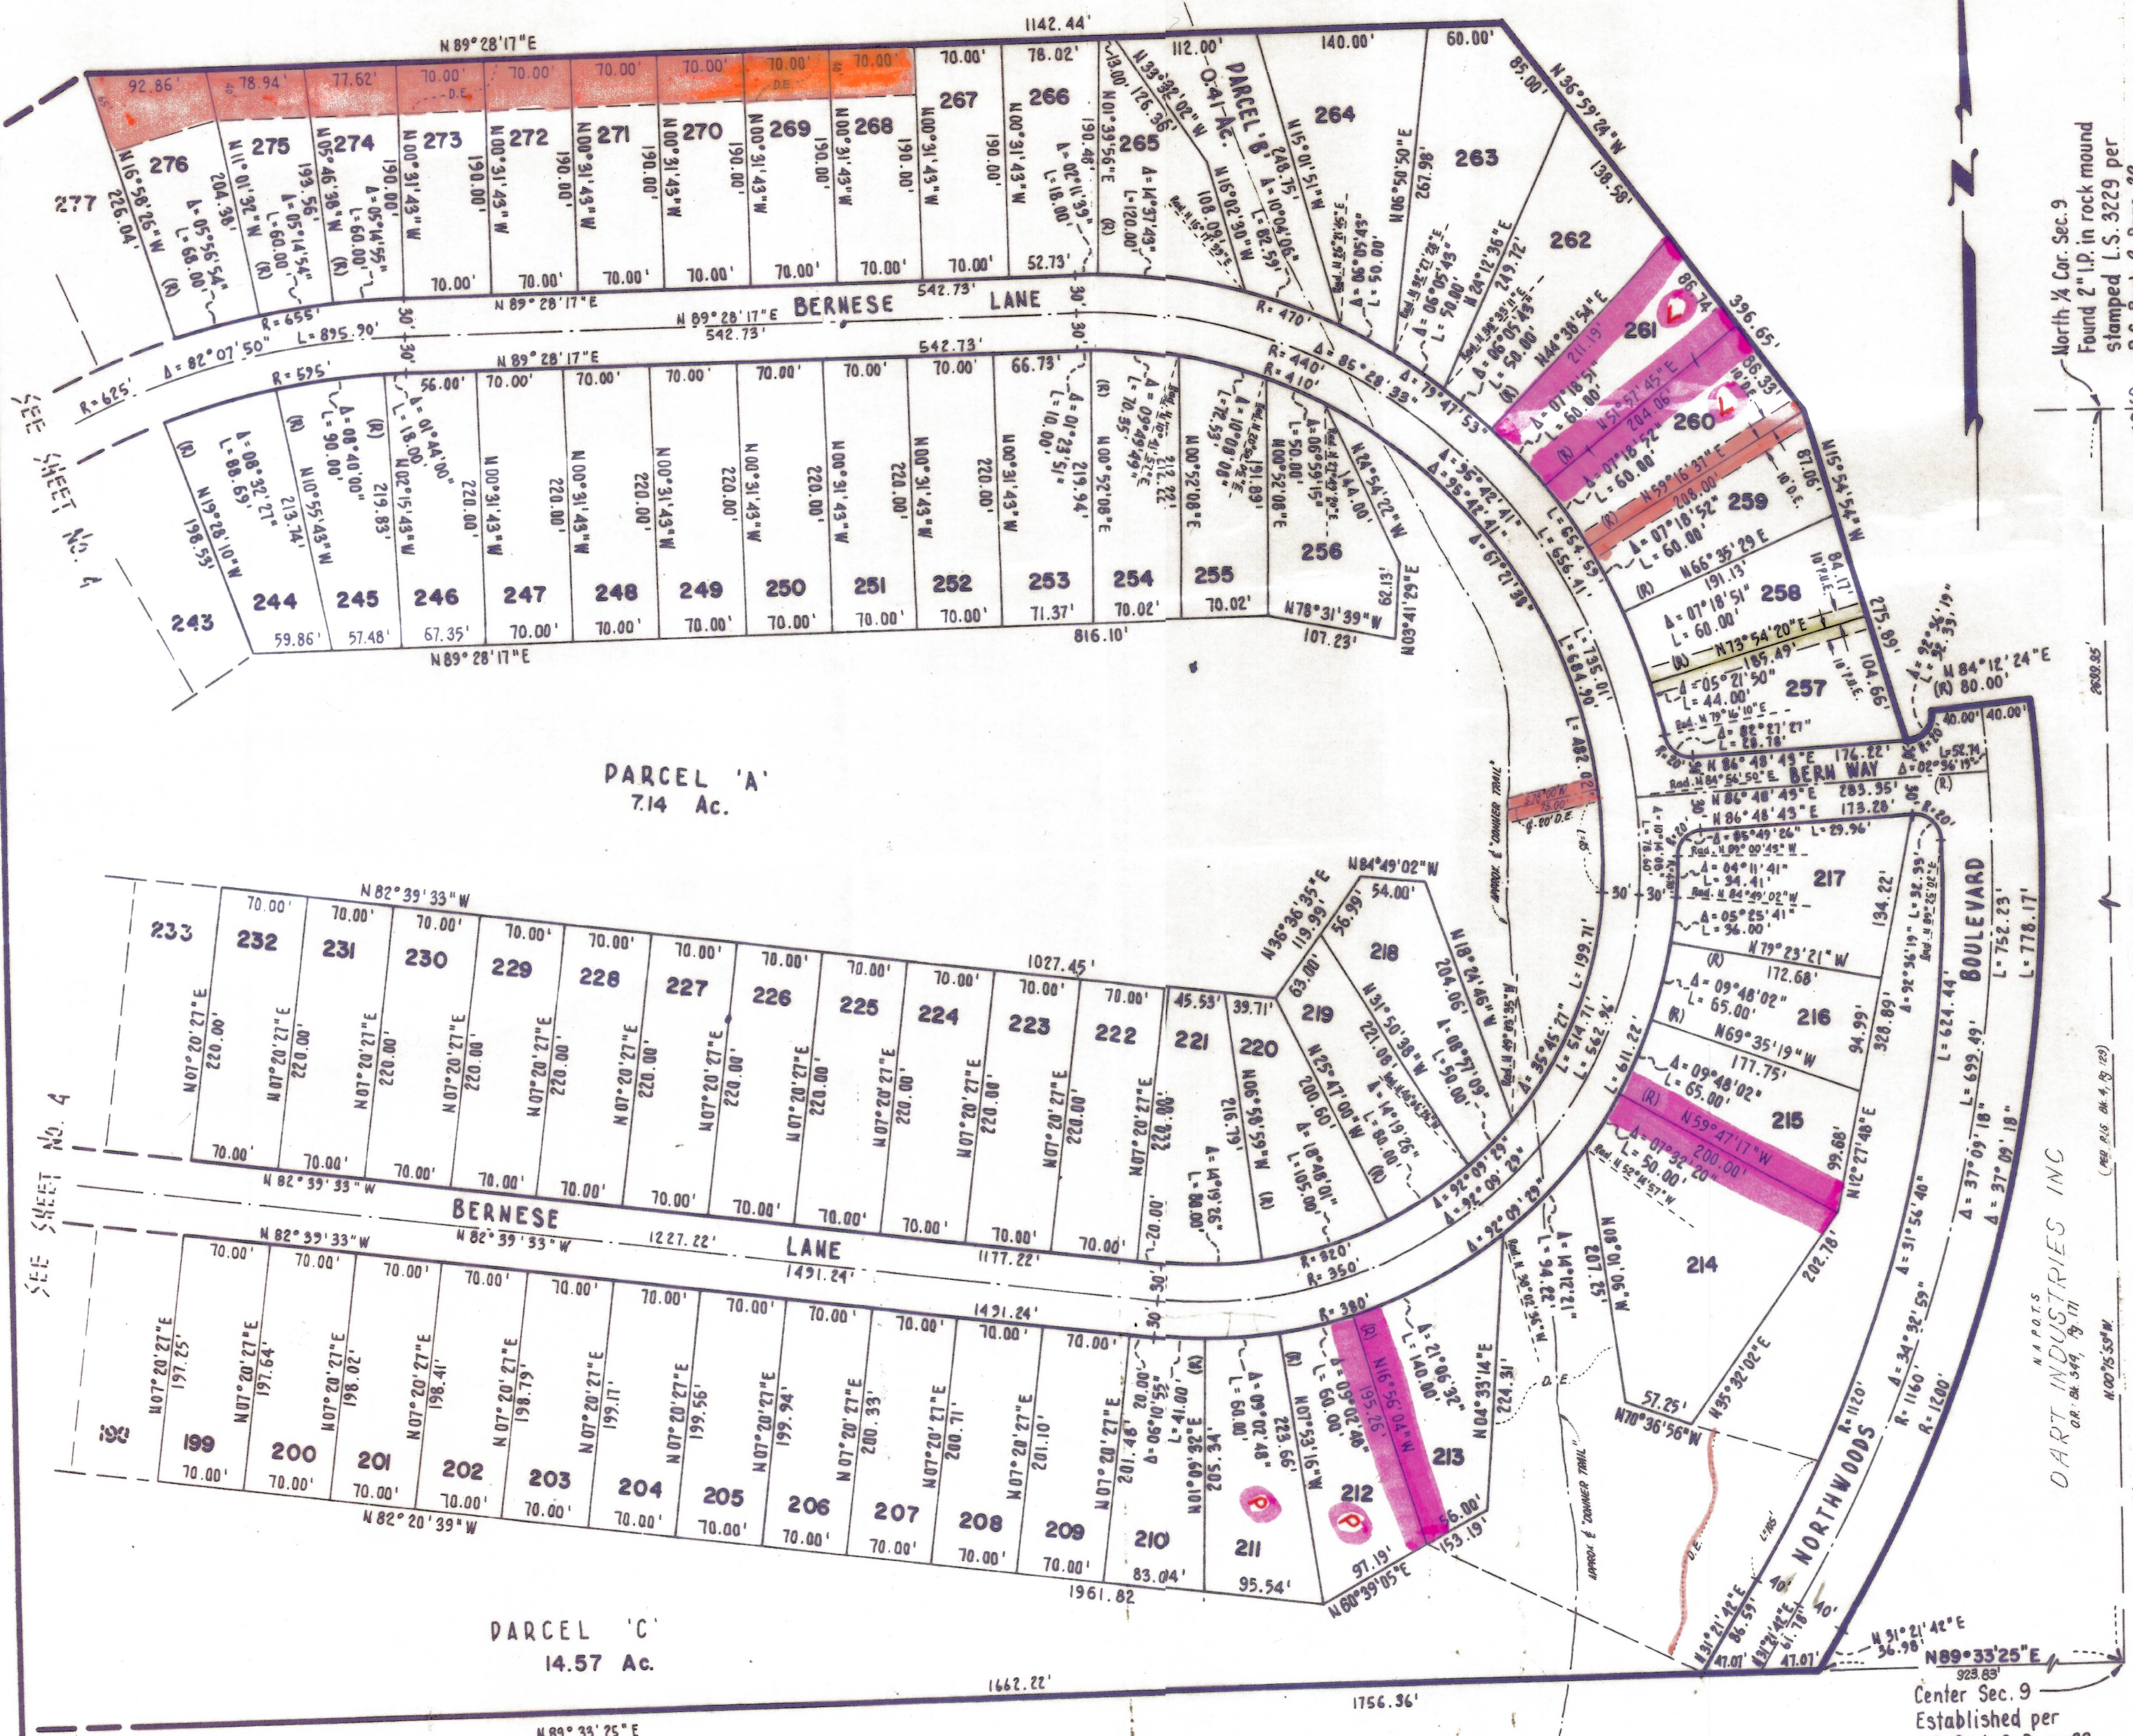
1142.44'
N 89°28'17"E
92.86' 78.94' 77.62' 70.00' 70.00' 70.00' 70.00' 70.00' 70.00' 70.00' 78.02' 13.00' 112.00' 140.00' 60.00'
277 276 275 274 273 272 271 270 269 268 267 266 265 264 263 262
PARCEL 'B' 0.41 Ac.
226.04'
190.00'
70.00' 70.00' 70.00' 70.00' 70.00' 70.00' 70.00' 52.73'
N 89°28'17"E
542.73'
N 89°28'17"E BERNESE LANE
542.73'
R=655' L=895.90'
R=625' Δ=82°07'50"
R=595'
R=470' R=440' R=410'
N 36°59'24"W
138.58'
396.65'
261 260 259 258 257 256
N44°38'54"E 211.19'
N51°57'45"E 204.06'
N59°16'37"E 208.00'
N66°35'29"E 191.13'
N73°54'20"E 189.49'
L=60.00' L=60.00' L=60.00' L=60.00' L=44.00'
N15°54'54"W
275.89'
N 84°12'24"E (R) 80.00'
40.00' 40.00'
SEE SHEET No. 4
N 89°28'17"E
56.00' 70.00' 70.00' 70.00' 70.00' 70.00' 70.00' 70.00' 66.73'
243 244 245 246 247 248 249 250 251 252 253 254 255
220.00'
59.86' 57.48' 67.35' 70.00' 70.00' 70.00' 70.00' 70.00' 70.00' 71.37' 70.02' 70.02'
816.10'
N 89°28'17"E
N78°31'39"W 107.23'
PARCEL 'A' 7.14 Ac.
N 86°48'45"E BERN WAY 176.22'
283.95'
N 86°48'45"E 173.28'
217 216 215 214
N79°23'21"W 172.68'
N69°35'19"W 177.75'
N59°47'17"W 200.00'
BOULEVARD
L=624.44' L=692.49' L=752.23' L=778.17'
Δ=37°09'18"
DART INDUSTRIES INC
NORTHWOODS
R=1120' R=1160' R=1200'
N 82°39'33"W
1027.45'
70.00'
233 232 231 230 229 228 227 226 225 224 223 222 221 220 219 218
N07°20'27"E 220.00'
45.53' 39.71' 63.00' 54.00'
N84°49'02"W
N36°36'35"E 119.99'
70.00'
N 82°39'33"W
BERNESE LANE
SEE SHEET NO. 4
1227.22'
1491.24'
N 82°39'33"W
1177.22'
R=320' R=350' R=380'
198 199 200 201 202 203 204 205 206 207 208 209 210 211 212 213
N16°56'04"W 195.25'
70.00'
N 82°20'39"W
1961.82
83.04' 95.54' 97.19' 153.19'
N 80°39'05"E
PARCEL 'C' 14.57 Ac.
1662.22'
1756.36'
N 89°33'25"E
N 89°33'25"E 923.83'
N 31°21'42"E 36.98'
47.01' 47.01'
Center Sec. 9 Established per
North 1/4 Cor. Sec. 9 Found 2" I.P. in rock mound stamped L.S. 3229 per
N